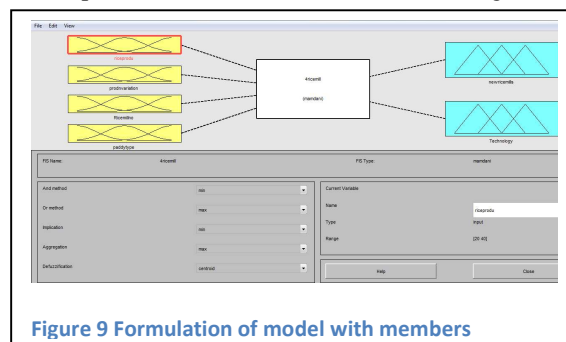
File Edit View

riceprodu

prodnvariation

Ricemills

paddytype

4ricemill

(mamdani)

noofricemills

Technology

FIS Name: 4ricemill

FIS Type: mamdani

And method min

Or method max

Implication min

Aggregation max

Defuzzification centroid

Current Variable

Name riceprodu

Type input

Range [20 40]

Help

Close

Figure 9 Formulation of model with members